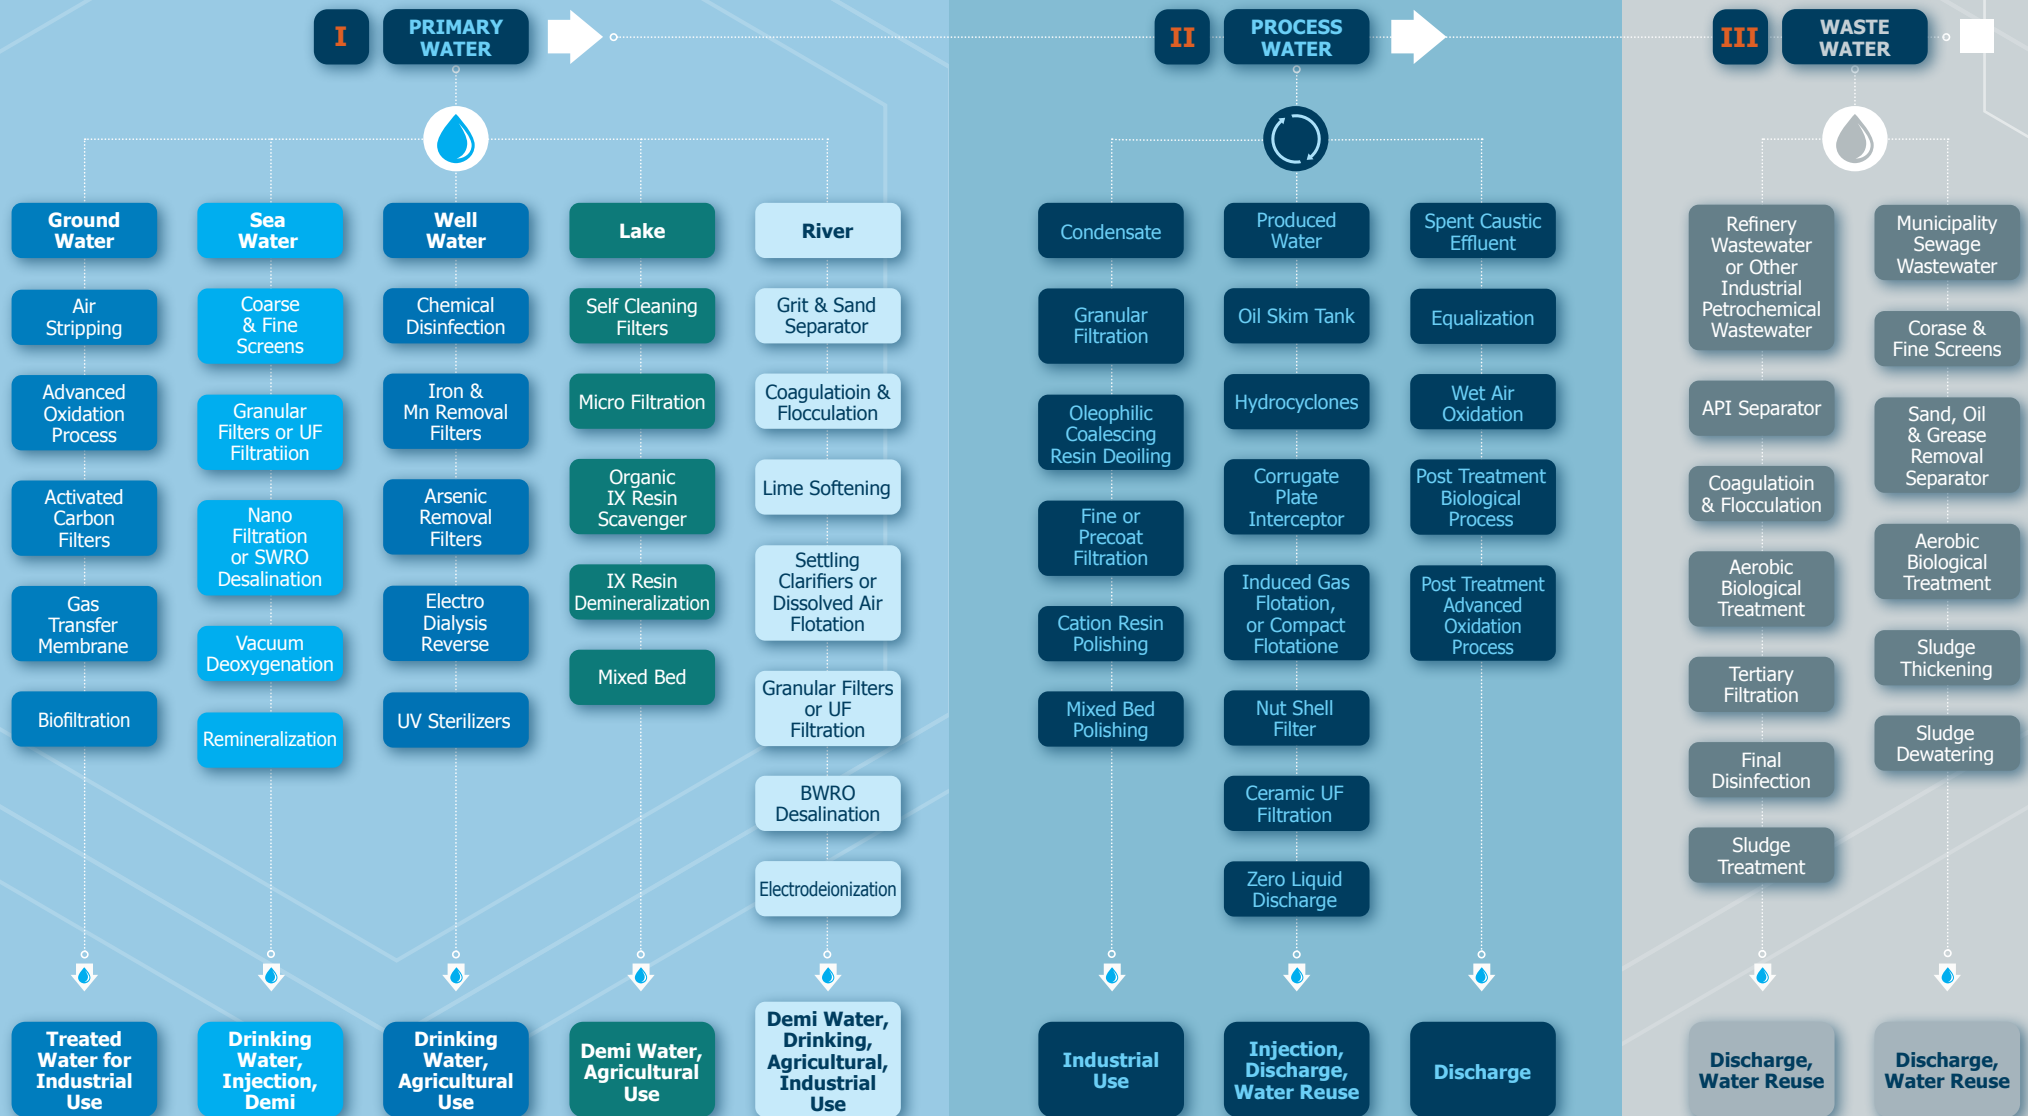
I PRIMARY WATER

II PROCESS WATER

III WASTE WATER

Ground Water
Air Stripping
Advanced Oxidation Process
Activated Carbon Filters
Gas Transfer Membrane
Biofiltration
Treated Water for Industrial Use

Sea Water
Coarse & Fine Screens
Granular Filters or UF Filtratiion
Nano Filtration or SWRO Desalination
Vacuum Deoxygenation
Remineralization
Drinking Water, Injection, Demi

Well Water
Chemical Disinfection
Iron & Mn Removal Filters
Arsenic Removal Filters
Electro Dialysis Reverse
UV Sterilizers
Drinking Water, Agricultural Use

Lake
Self Cleaning Filters
Micro Filtration
Organic IX Resin Scavenger
IX Resin Demineralization
Mixed Bed
Demi Water, Agricultural Use

River
Grit & Sand Separator
Coagulatioin & Flocculation
Lime Softening
Settling Clarifiers or Dissolved Air Flotation
Granular Filters or UF Filtration
BWRO Desalination
Electrodeionization
Demi Water, Drinking, Agricultural, Industrial Use

Condensate
Granular Filtration
Oleophilic Coalescing Resin Deoiling
Fine or Precoat Filtration
Cation Resin Polishing
Mixed Bed Polishing
Industrial Use

Produced Water
Oil Skim Tank
Hydrocyclones
Corrugate Plate Interceptor
Induced Gas Flotation, or Compact Flotatione
Nut Shell Filter
Ceramic UF Filtration
Zero Liquid Discharge
Injection, Discharge, Water Reuse

Spent Caustic Effluent
Equalization
Wet Air Oxidation
Post Treatment Biological Process
Post Treatment Advanced Oxidation Process
Discharge

Refinery Wastewater or Other Industrial Petrochemical Wastewater
API Separator
Coagulatioin & Flocculation
Aerobic Biological Treatment
Tertiary Filtration
Final Disinfection
Sludge Treatment
Discharge, Water Reuse

Municipality Sewage Wastewater
Corase & Fine Screens
Sand, Oil & Grease Removal Separator
Aerobic Biological Treatment
Sludge Thickening
Sludge Dewatering
Discharge, Water Reuse